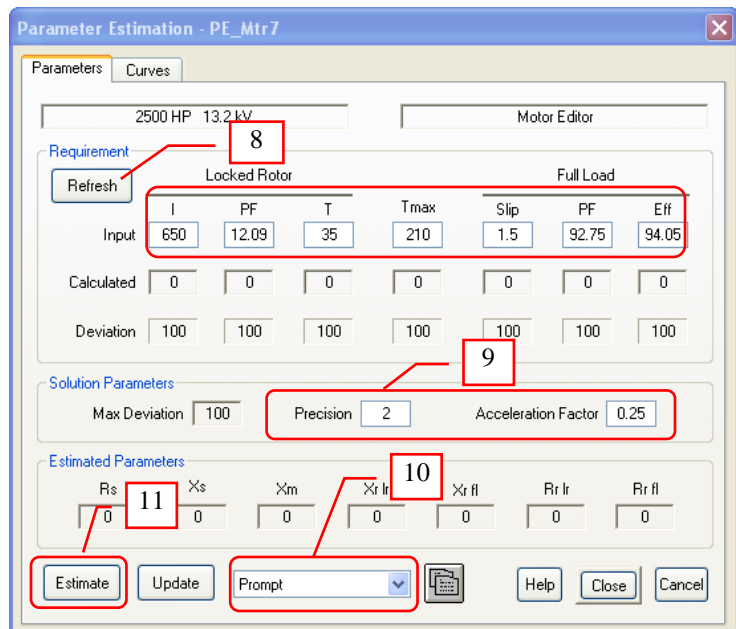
Parameter Estimation - PE_Mtr7

Parameters | Curves

2500 HP 13.2 kV

Motor Editor

Requirement

8

Refresh

Locked Rotor

Full Load

| | I | PF | T | Tmax | Slip | PF | Eff |
|---|---|---|---|---|---|---|---|
| Input | 650 | 12.09 | 35 | 210 | 1.5 | 92.75 | 94.05 |
| Calculated | 0 | 0 | 0 | 0 | 0 | 0 | 0 |
| Deviation | 100 | 100 | 100 | 100 | 100 | 100 | 100 |

9

Solution Parameters

Max Deviation 100

Precision 2

Acceleration Factor 0.25

Estimated Parameters

10

| Rs | Xs | Xm | Xr lr | Xr fl | Rr lr | Rr fl |
|---|---|---|---|---|---|---|
| 0 | 0 | 0 | 0 | 0 | 0 | 0 |

11

Estimate

Update

Prompt

Help

Close

Cancel